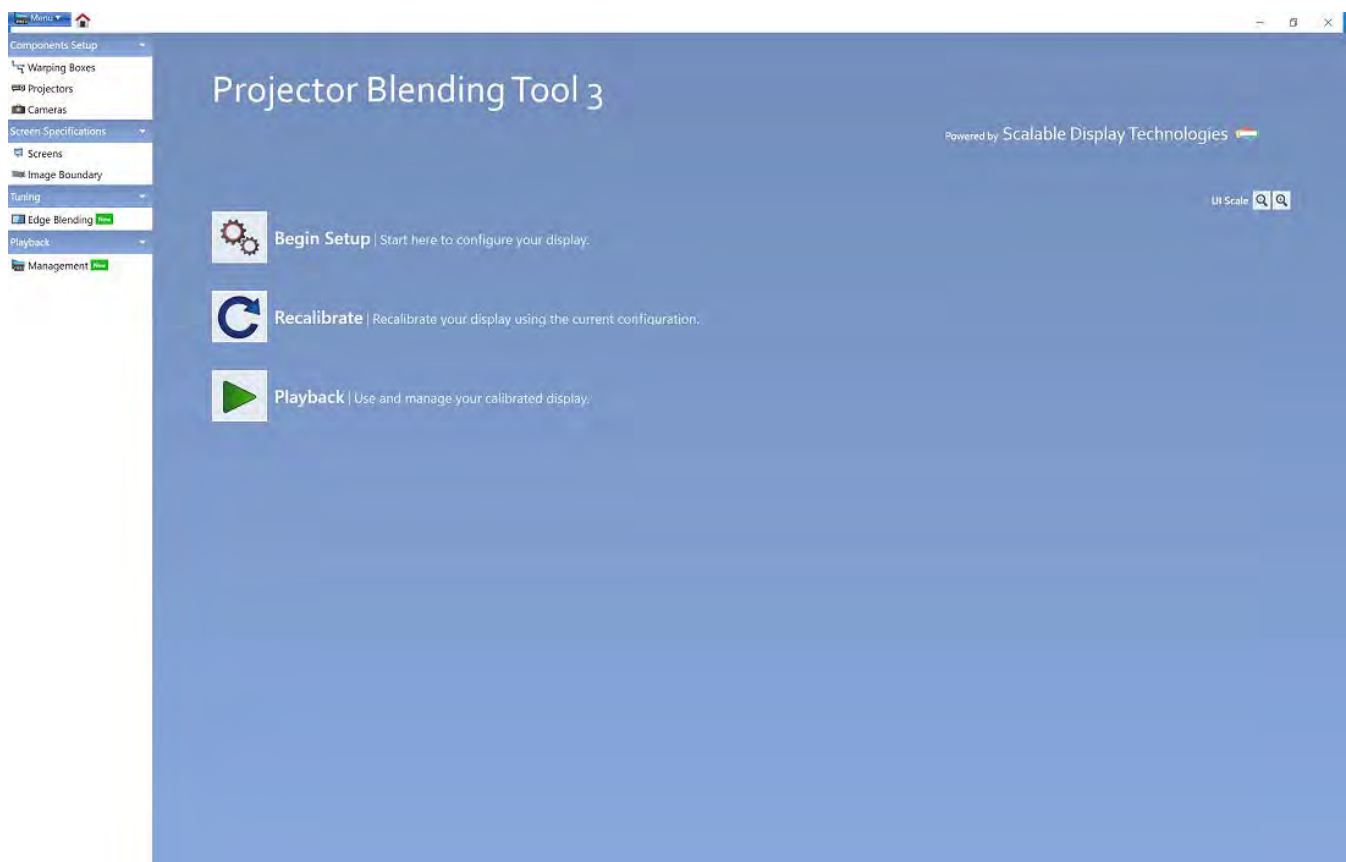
Menu

Components Setup
Warping Boxes
Projectors
Cameras
Screen Specifications
Screens
Image Boundary
Tuning
Edge Blending New
Playback
Management New

Projector Blending Tool 3

Powered by Scalable Display Technologies

UI Scale

Begin Setup | Start here to configure your display.

Recalibrate | Recalibrate your display using the current configuration.

Playback | Use and manage your calibrated display.